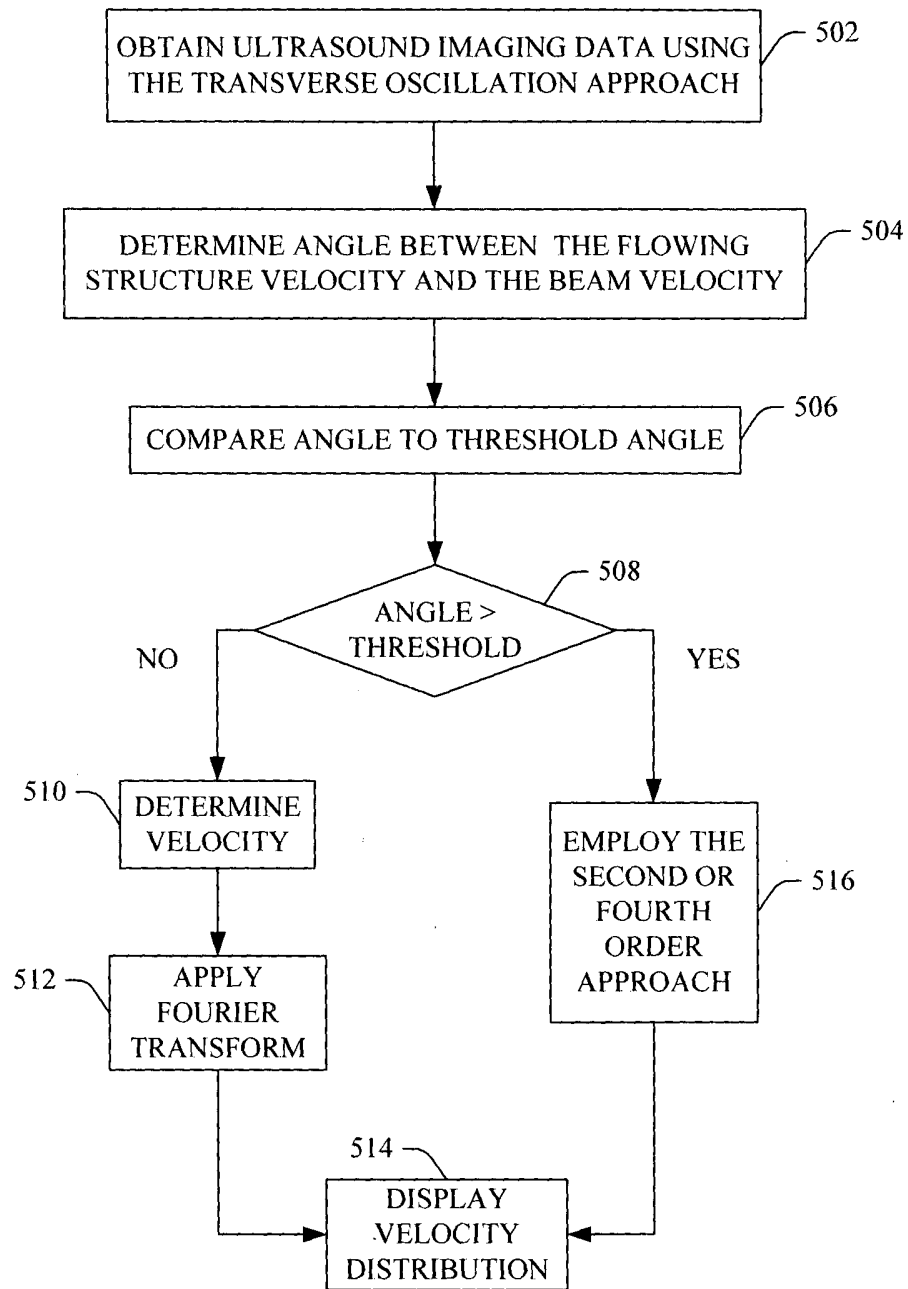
OBTAIN ULTRASOUND IMAGING DATA USING THE TRANSVERSE OSCILLATION APPROACH

502

DETERMINE ANGLE BETWEEN THE FLOWING STRUCTURE VELOCITY AND THE BEAM VELOCITY

504

COMPARE ANGLE TO THRESHOLD ANGLE

506

ANGLE > THRESHOLD

508

NO

YES

510

DETERMINE VELOCITY

512

APPLY FOURIER TRANSFORM

EMPLOY THE SECOND OR FOURTH ORDER APPROACH

516

514

DISPLAY VELOCITY DISTRIBUTION